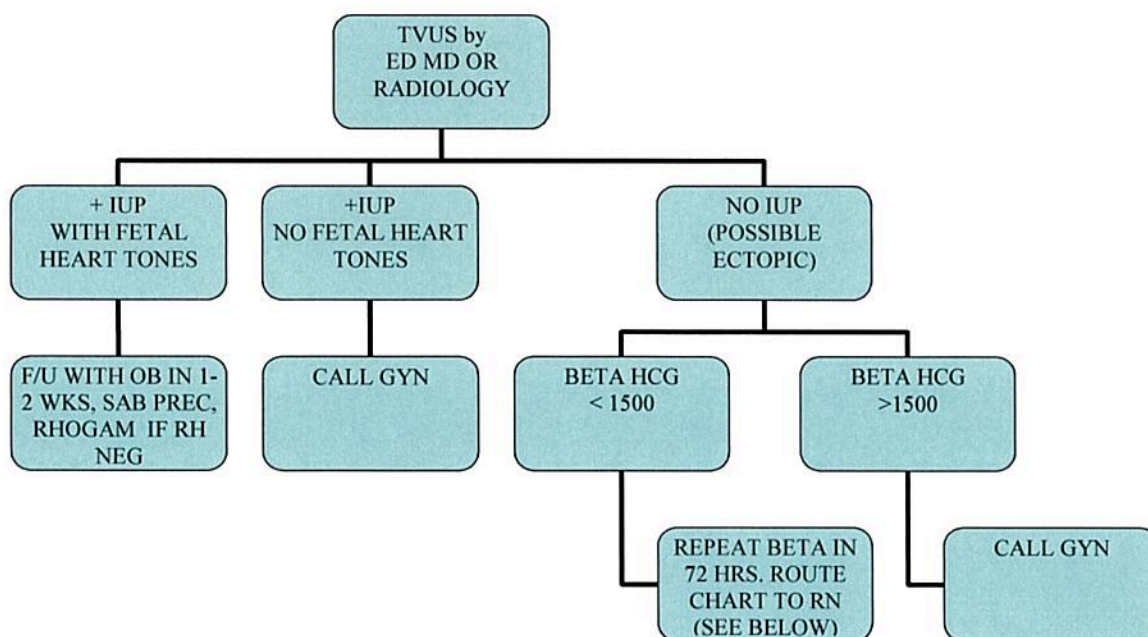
TVUS by ED MD OR RADIOLOGY

+ IUP WITH FETAL HEART TONES

+IUP NO FETAL HEART TONES

NO IUP (POSSIBLE ECTOPIC)

F/U WITH OB IN 1-2 WKS, SAB PREC, RHOGAM IF RH NEG

CALL GYN

BETA HCG < 1500

BETA HCG >1500

REPEAT BETA IN 72 HRS. ROUTE CHART TO RN (SEE BELOW)

CALL GYN